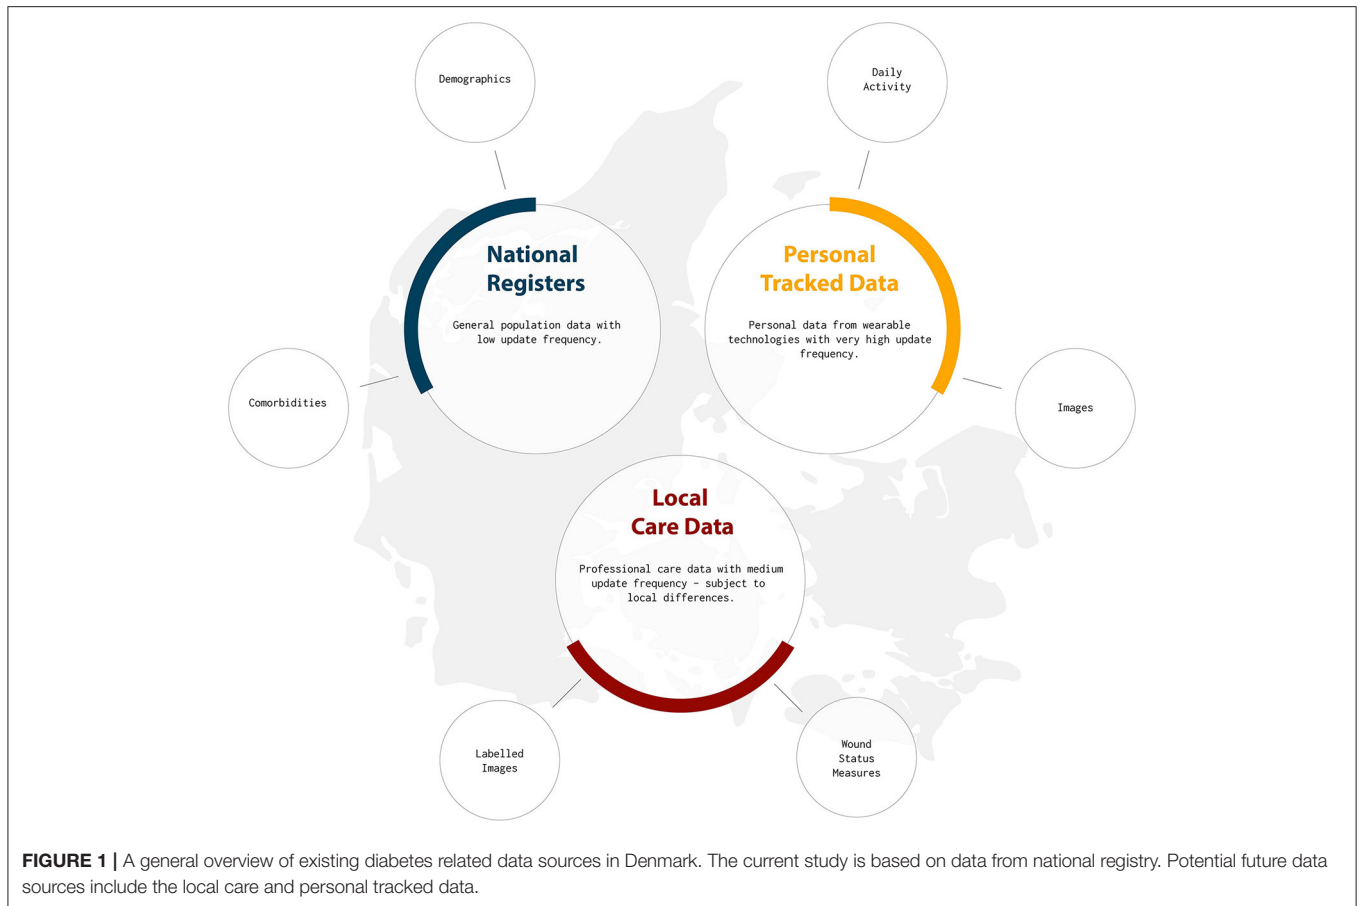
Demographics

Daily Activity

National Registers

General population data with low update frequency.

Personal Tracked Data

Personal data from wearable technologies with very high update frequency.

Comorbidities

Images

Local Care Data

Professional care data with medium update frequency - subject to local differences.

Labelled Images

Wound Status Measures

**FIGURE 1 |** A general overview of existing diabetes related data sources in Denmark. The current study is based on data from national registry. Potential future data sources include the local care and personal tracked data.